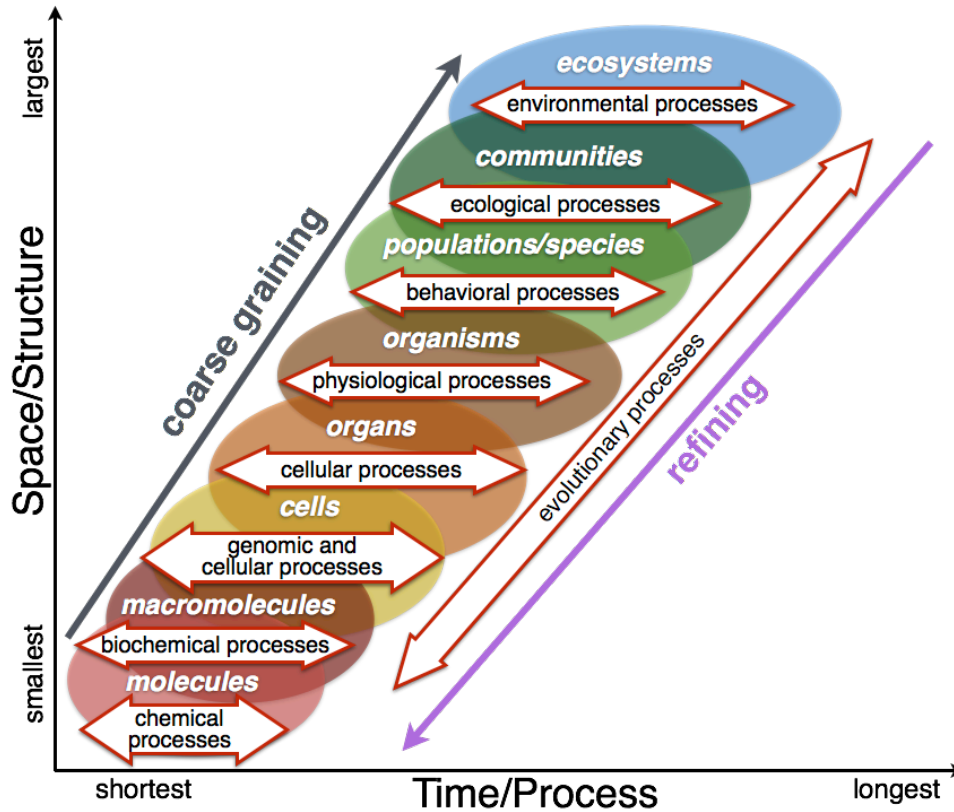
largest

Space/Structure

smallest

coarse graining

ecosystems
environmental processes

communities
ecological processes

populations/species
behavioral processes

organisms
physiological processes

organs
cellular processes

cells
genomic and cellular processes

macromolecules
biochemical processes

molecules
chemical processes

evolutionary processes

refining

shortest

Time/Process

longest